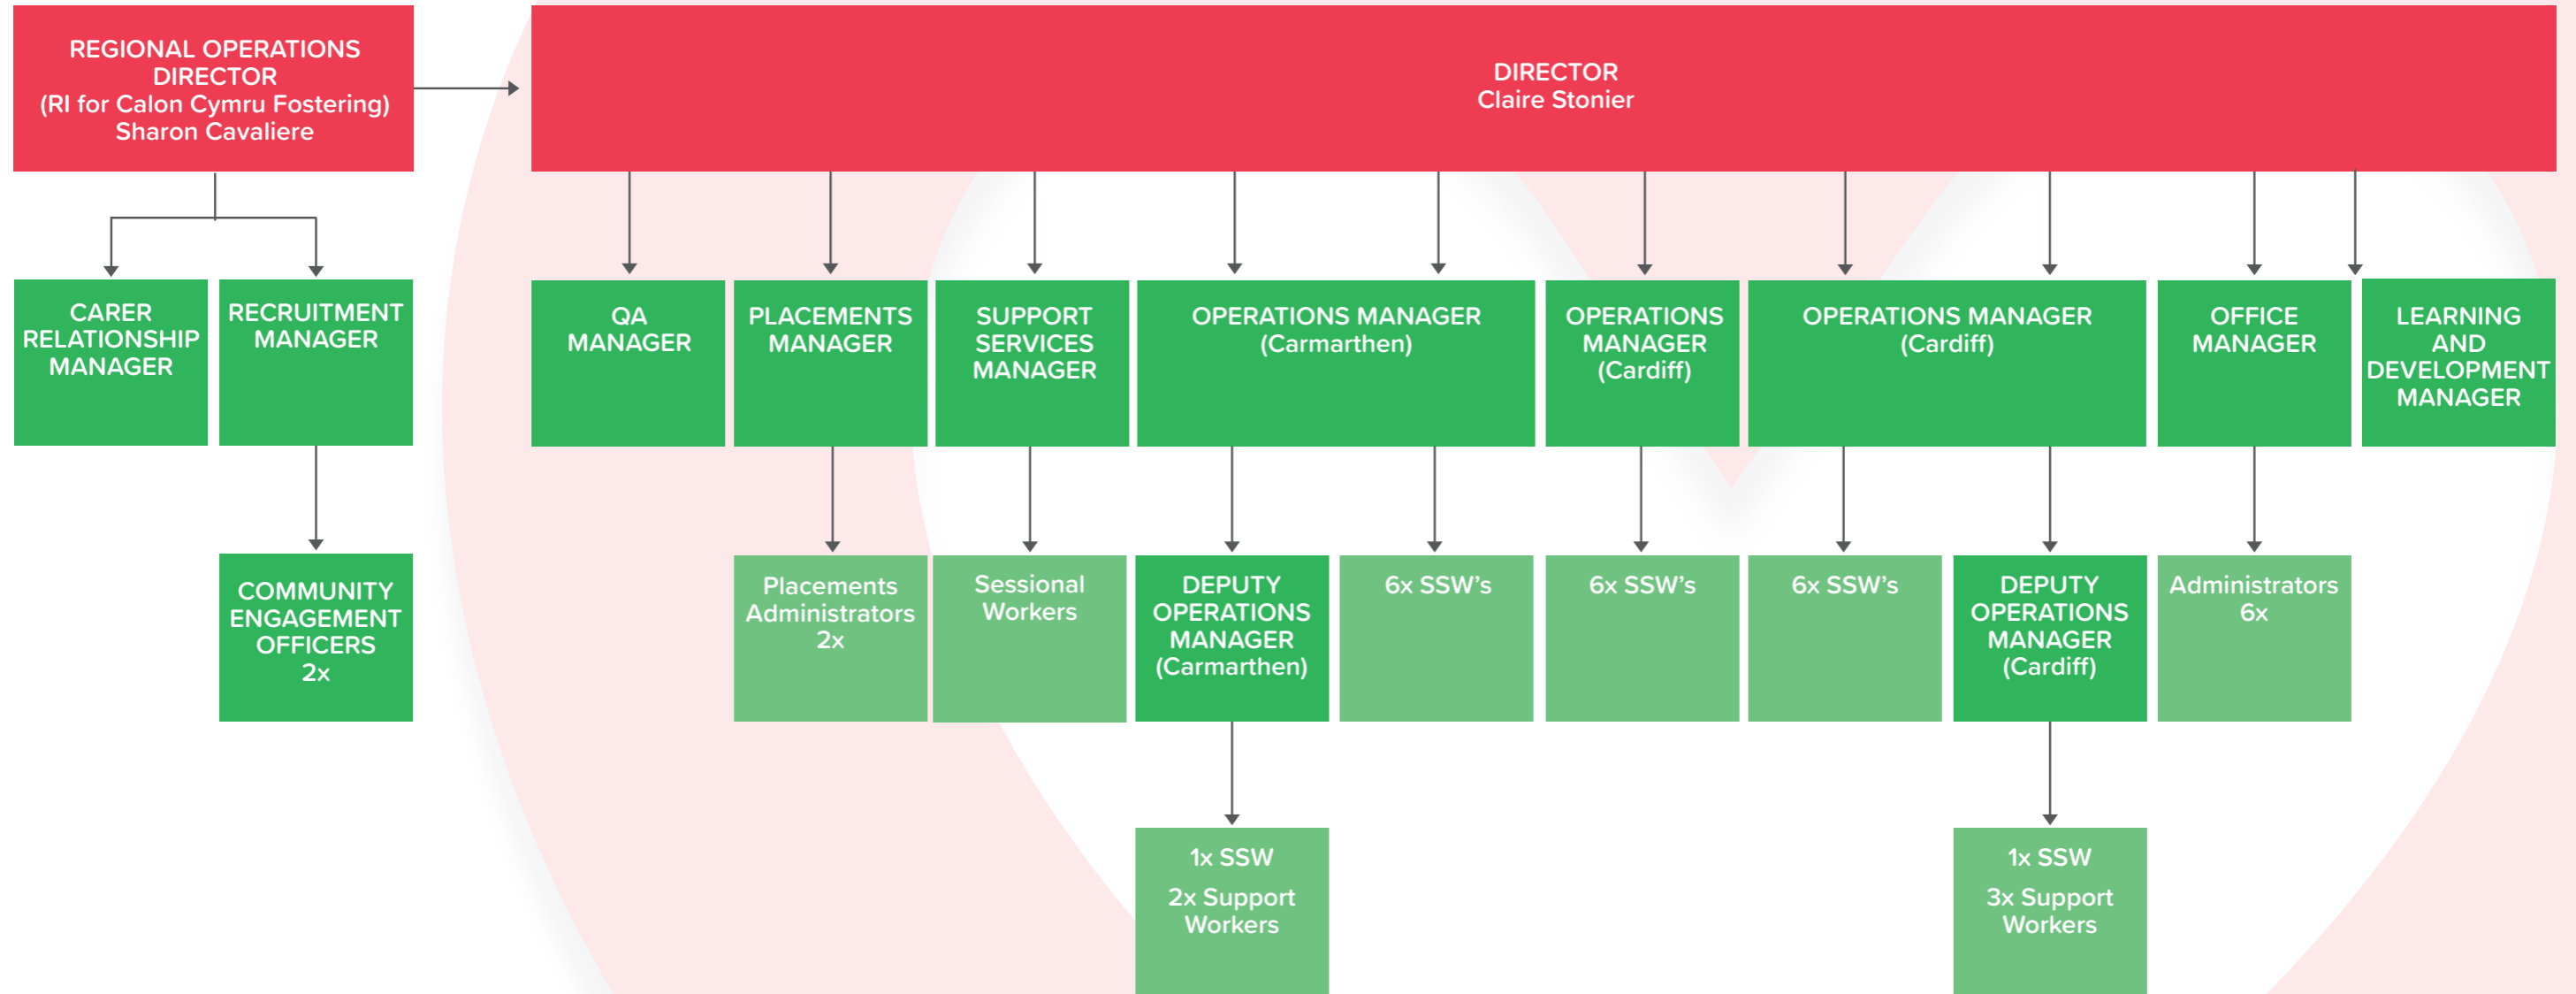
REGIONAL OPERATIONS DIRECTOR
(RI for Calon Cymru Fostering)
Sharon Cavaliere

DIRECTOR
Claire Stonier

CARER RELATIONSHIP MANAGER

RECRUITMENT MANAGER

COMMUNITY ENGAGEMENT OFFICERS
2x

QA MANAGER

PLACEMENTS MANAGER

Placements Administrators
2x

SUPPORT SERVICES MANAGER

Sessional Workers

OPERATIONS MANAGER
(Carmarthen)

DEPUTY OPERATIONS MANAGER
(Carmarthen)

1x SSW
2x Support Workers

6x SSW's

OPERATIONS MANAGER
(Cardiff)

6x SSW's

OPERATIONS MANAGER
(Cardiff)

6x SSW's

DEPUTY OPERATIONS MANAGER
(Cardiff)

1x SSW
3x Support Workers

OFFICE MANAGER

Administrators
6x

LEARNING AND DEVELOPMENT MANAGER